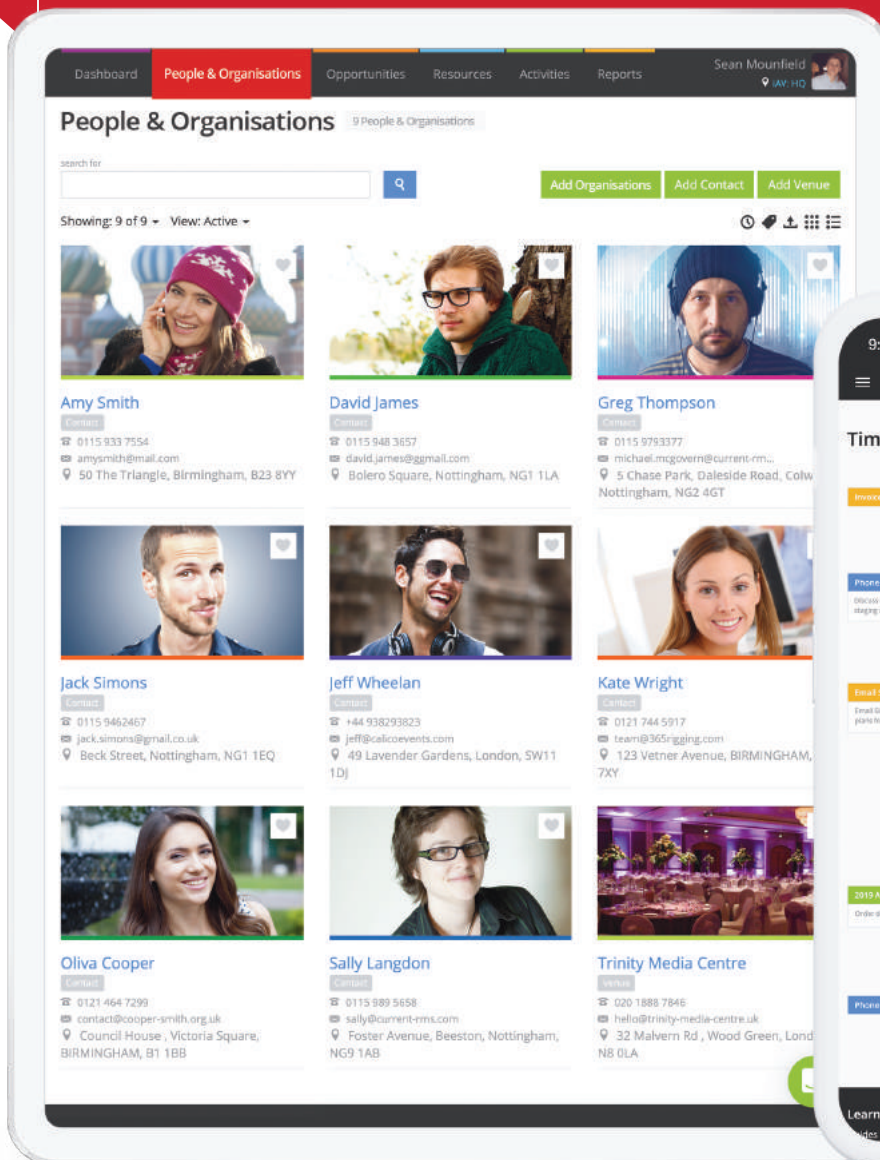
Dashboard People & Organisations Opportunities Resources Activities Reports Sean Mounfield IAV: HQ

People & Organisations 9 People & Organisations

search for

Add Organisations Add Contact Add Venue

Showing: 9 of 9 View: Active

Amy Smith
Contact
0115 933 7554
amysmith@mail.com
50 The Triangle, Birmingham, B23 8YY

David James
Contact
0115 948 3657
david.james@ggmail.com
Bolero Square, Nottingham, NG1 1LA

Greg Thompson
Contact
0115 9793377
michael.mcgovern@current-rm...
5 Chase Park, Daleside Road, Colw Nottingham, NG2 4GT

Jack Simons
Contact
0115 9462467
jack.simons@gmail.co.uk
Beck Street, Nottingham, NG1 1EQ

Jeff Wheelan
Contact
+44 938293823
jeff@calicoevents.com
49 Lavender Gardens, London, SW11 1DJ

Kate Wright
Contact
0121 744 5917
team@365rigging.com
123 Vetner Avenue, BIRMINGHAM, 7XY

Oliva Cooper
Contact
0121 464 7299
contact@cooper-smith.org.uk
Council House , Victoria Square, BIRMINGHAM, B1 1BB

Sally Langdon
Contact
0115 989 5658
sally@current-rms.com
Foster Avenue, Beeston, Nottingham, NG9 1AB

Trinity Media Centre
Venue
020 1888 7846
hello@trinity-media-centre.uk
32 Malvern Rd , Wood Green, Lond N8 0LA

9:

Tim

Invoice

Phone

Email

2019

Phone

Learn